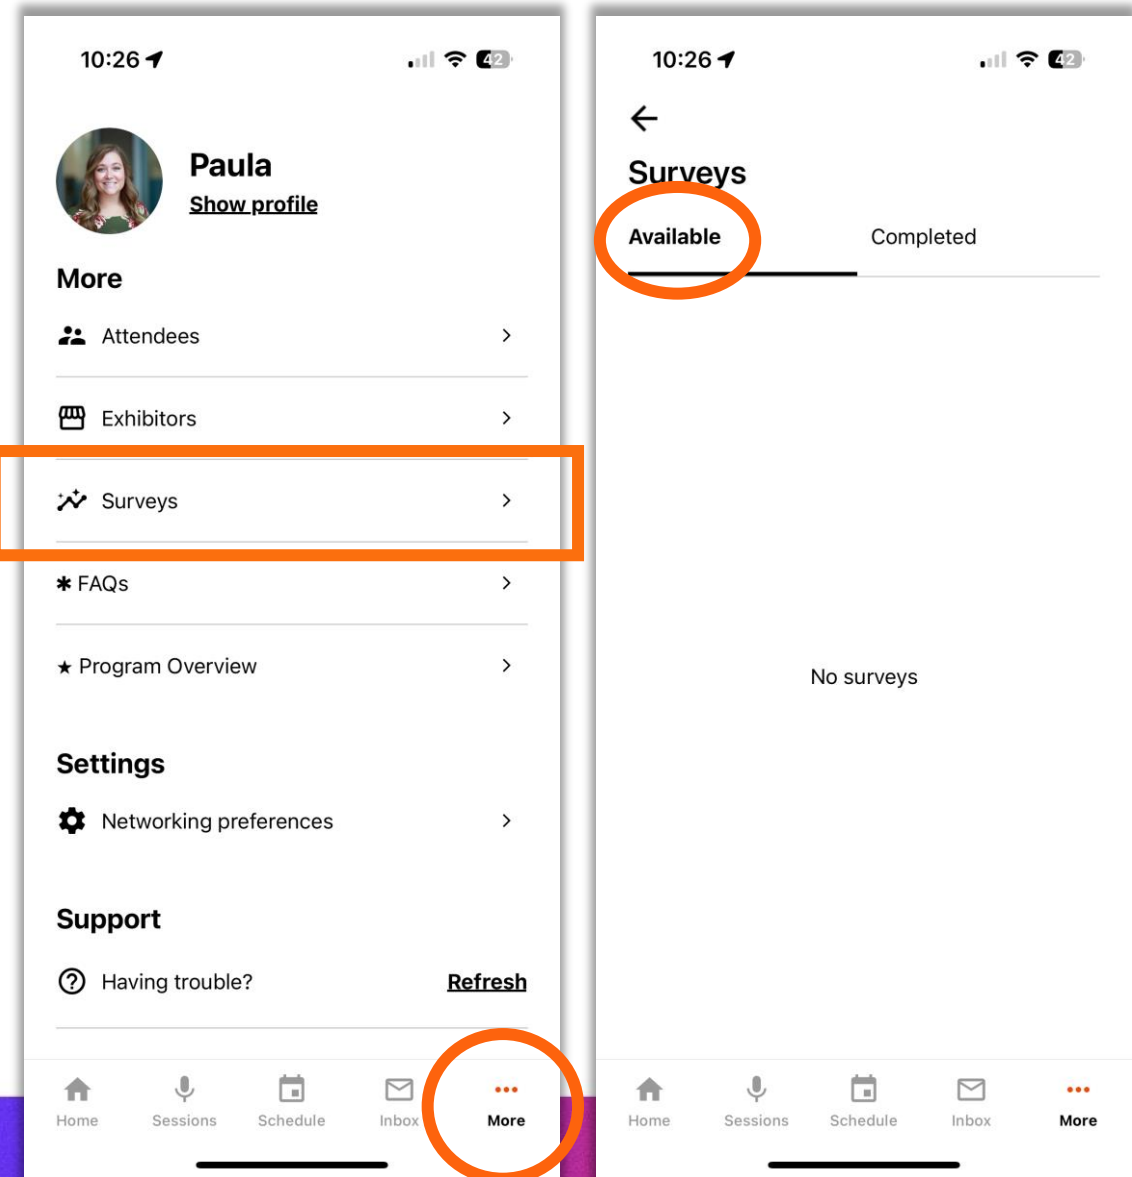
10:26

42

Paula

Show profile

More

Attendees

Exhibitors

Surveys

✱ FAQs

★ Program Overview

Settings

Networking preferences

Support

Having trouble?

Refresh

Home Sessions Schedule Inbox More

10:26

42

Surveys

Available

Completed

No surveys

Home Sessions Schedule Inbox More